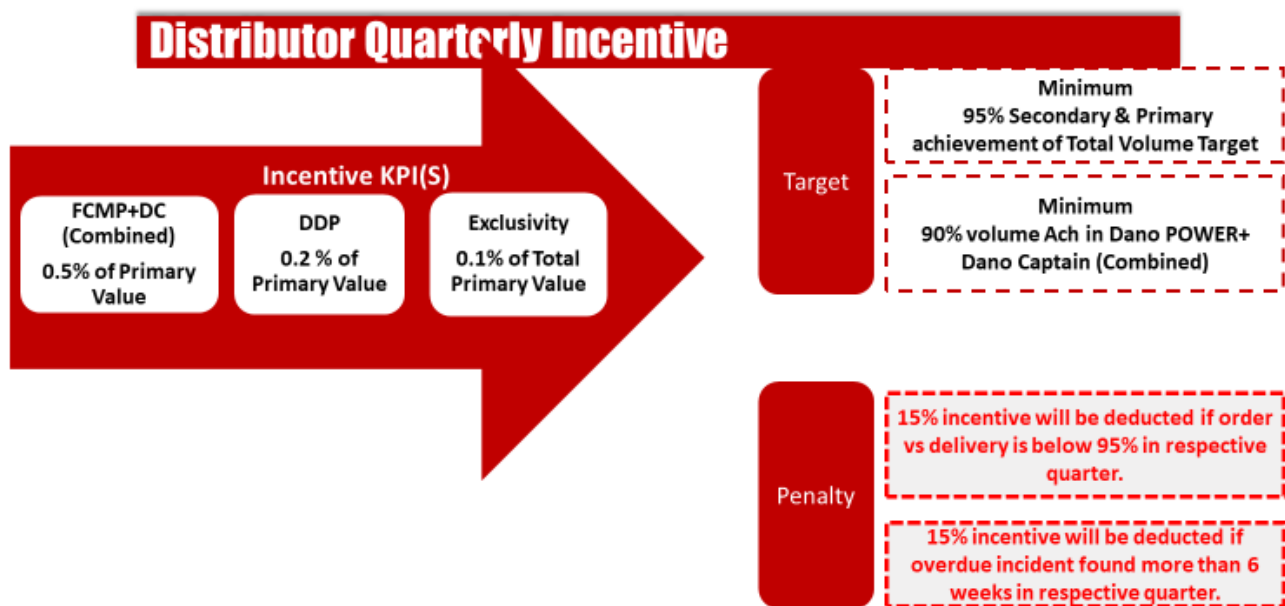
Distributor Quarterly Incentive

Incentive KPI(S)

FCMP+DC (Combined)
0.5% of Primary Value

DDP
0.2 % of Primary Value

Exclusivity
0.1% of Total Primary Value

Target

Minimum
95% Secondary & Primary achievement of Total Volume Target

Minimum
90% volume Ach in Dano POWER+ Dano Captain (Combined)

Penalty

15% incentive will be deducted if order vs delivery is below 95% in respective quarter.

15% incentive will be deducted if overdue incident found more than 6 weeks in respective quarter.